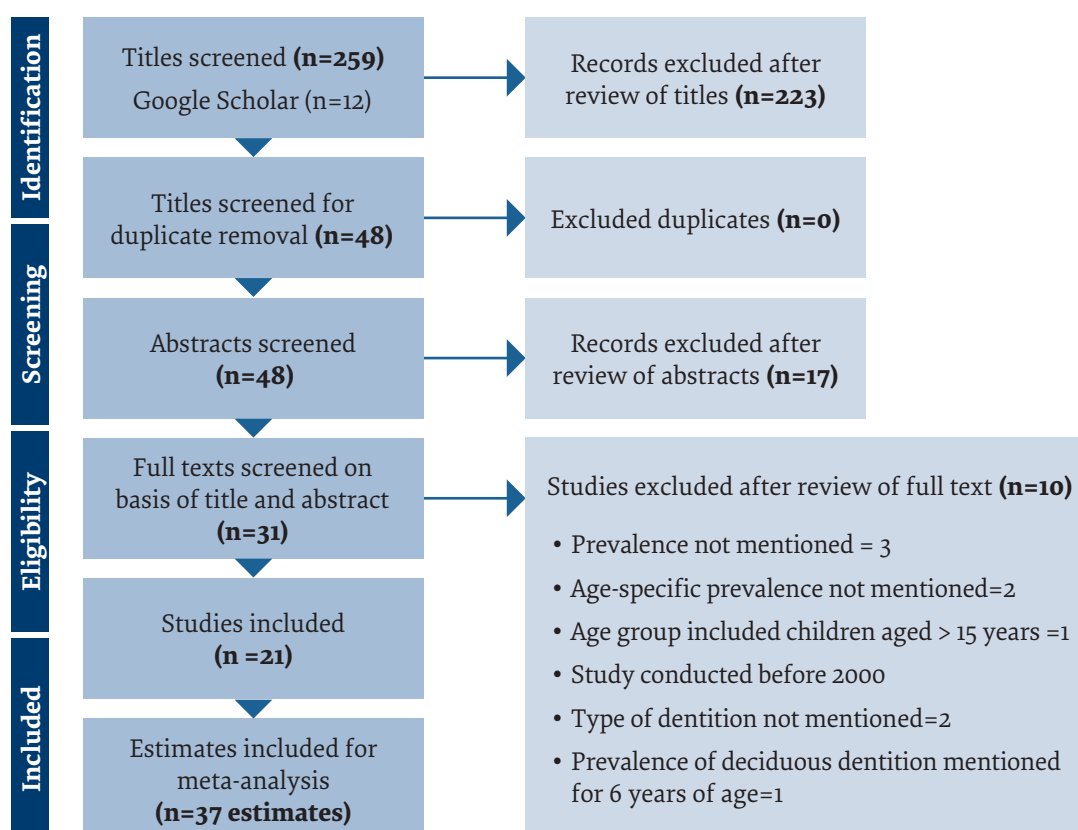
Identification

Screening

Eligibility

Included

Titles screened **(n=259)**
Google Scholar (n=12)

Records excluded after review of titles **(n=223)**

Titles screened for duplicate removal **(n=48)**

Excluded duplicates **(n=0)**

Abstracts screened **(n=48)**

Records excluded after review of abstracts **(n=17)**

Full texts screened on basis of title and abstract **(n=31)**

Studies excluded after review of full text **(n=10)**

- Prevalence not mentioned = 3
- Age-specific prevalence not mentioned=2
- Age group included children aged > 15 years =1
- Study conducted before 2000
- Type of dentition not mentioned=2
- Prevalence of deciduous dentition mentioned for 6 years of age=1

Studies included **(n =21)**

Estimates included for meta-analysis **(n=37 estimates)**